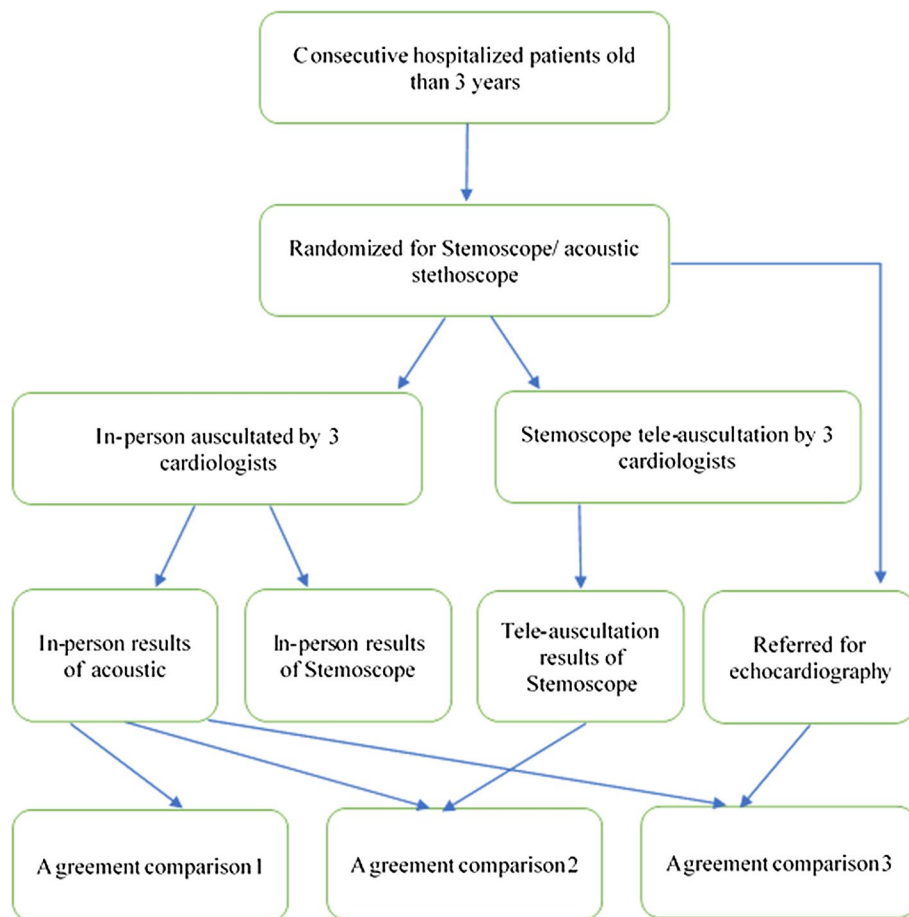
Consecutive hospitalized patients old than 3 years

Randomized for Stemoscope/ acoustic stethoscope

In-person auscultated by 3 cardiologists

Stemoscope tele-auscultation by 3 cardiologists

In-person results of acoustic

In-person results of Stemoscope

Tele-auscultation results of Stemoscope

Referred for echocardiography

Agreement comparison 1

Agreement comparison 2

Agreement comparison 3